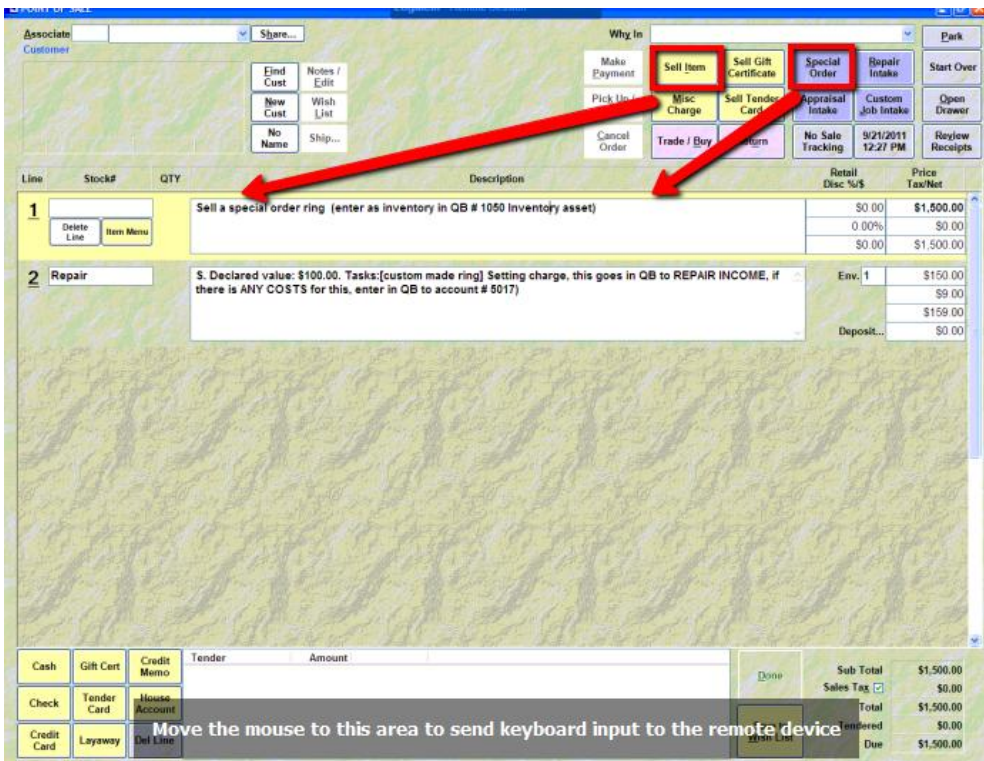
POINT OF SALE

Associate
Customer
Share...
Find Cust
Notes / Edit
New Cust
Wish List
No Name
Ship...

Make Payment
Sell Item
Sell Gift Certificate
Special Order
Repair Intake
Start Over
Pick Up
Misc Charge
Sell Tender Card
Appraisal Intake
Custom Job Intake
Open Drawer
Cancel Order
Trade / Buy
Return
No Sale Tracking
9/21/2011 12:27 PM
Review Receipts
Why In
Park

| Line | Stock# | QTY | Description | Retail Disc %/$ | Price Tax/Net |
|---|---|---|---|---|---|
| 1 | | | Sell a special order ring (enter as inventory in QB # 1050 Inventory asset) | $0.00 | $1,500.00 |
| | Delete Line / Item Menu | | | 0.00% | $0.00 |
| | | | | $0.00 | $1,500.00 |
| 2 | Repair | | S. Declared value: $100.00. Tasks:[custom made ring] Setting charge, this goes in QB to REPAIR INCOME, if there is ANY COSTS for this, enter in QB to account # 5017) | Env. 1 | $150.00 |
| | | | | | $9.00 |
| | | | | | $159.00 |
| | | | | Deposit... | $0.00 |

Cash
Gift Cert
Credit Memo
Check
Tender Card
House Account
Credit Card
Layaway
Del Line
Tender
Amount
Done
Wish List
Sub Total $1,500.00
Sales Tax $0.00
Total $1,500.00
Tendered $0.00
Due $1,500.00

Move the mouse to this area to send keyboard input to the remote device